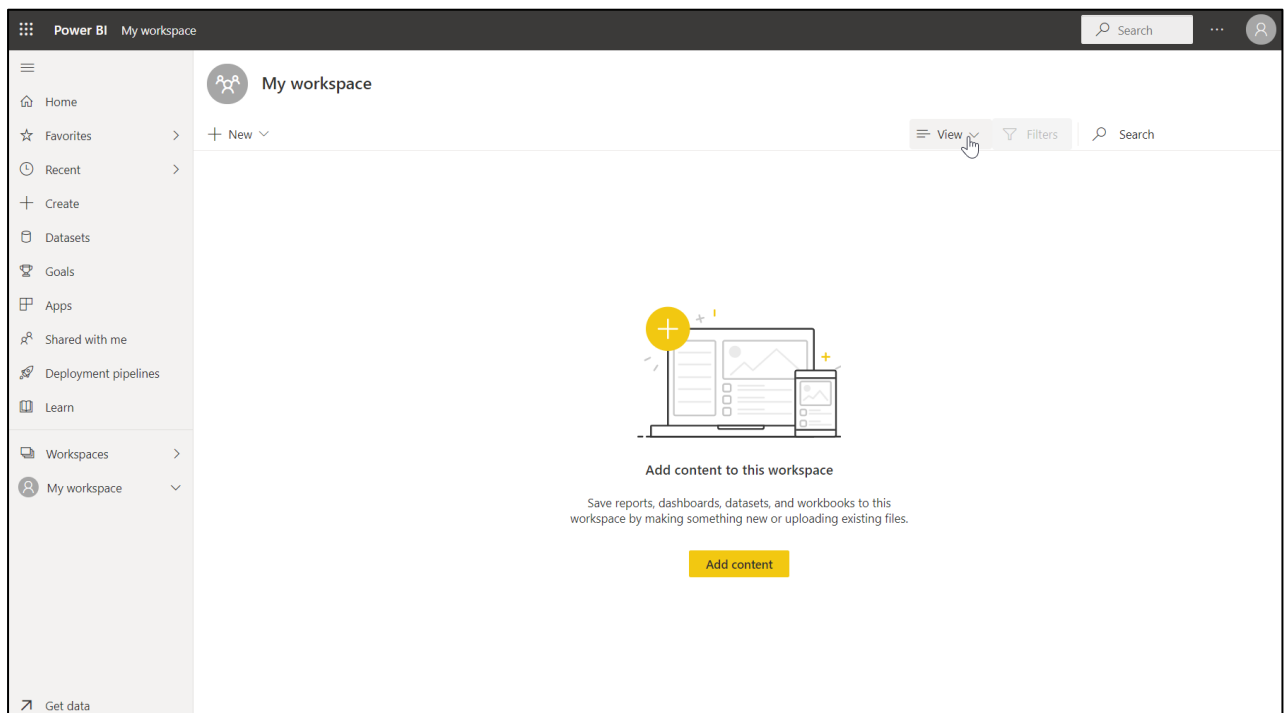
Power BI My workspace

Search

...

Home
Favorites
Recent
Create
Datasets
Goals
Apps
Shared with me
Deployment pipelines
Learn

Workspaces
My workspace

Get data

My workspace

New

View

Filters

Search

Add content to this workspace

Save reports, dashboards, datasets, and workbooks to this workspace by making something new or uploading existing files.

Add content